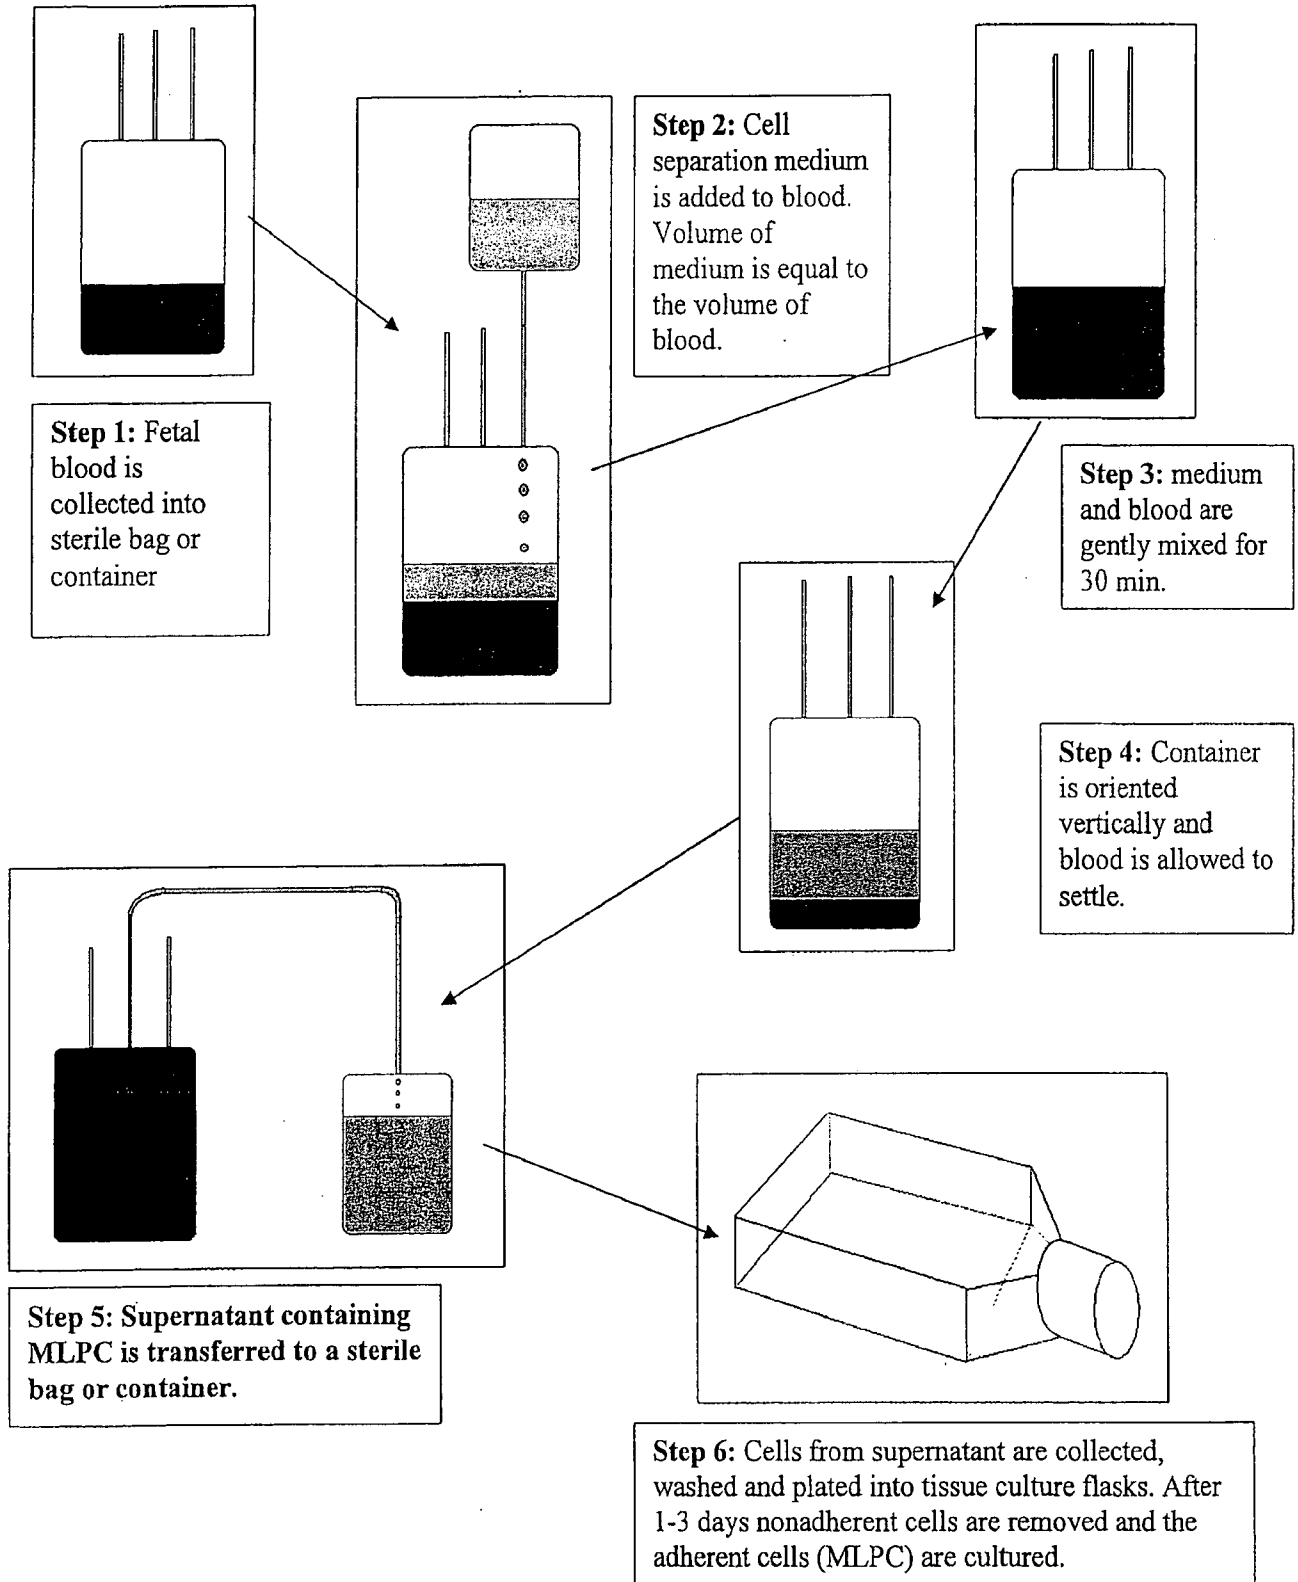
Step 2: Cell separation medium is added to blood. Volume of medium is equal to the volume of blood.

Step 1: Fetal blood is collected into sterile bag or container

Step 3: medium and blood are gently mixed for 30 min.

Step 4: Container is oriented vertically and blood is allowed to settle.

Step 5: Supernatant containing MLPC is transferred to a sterile bag or container.

Step 6: Cells from supernatant are collected, washed and plated into tissue culture flasks. After 1-3 days nonadherent cells are removed and the adherent cells (MLPC) are cultured.